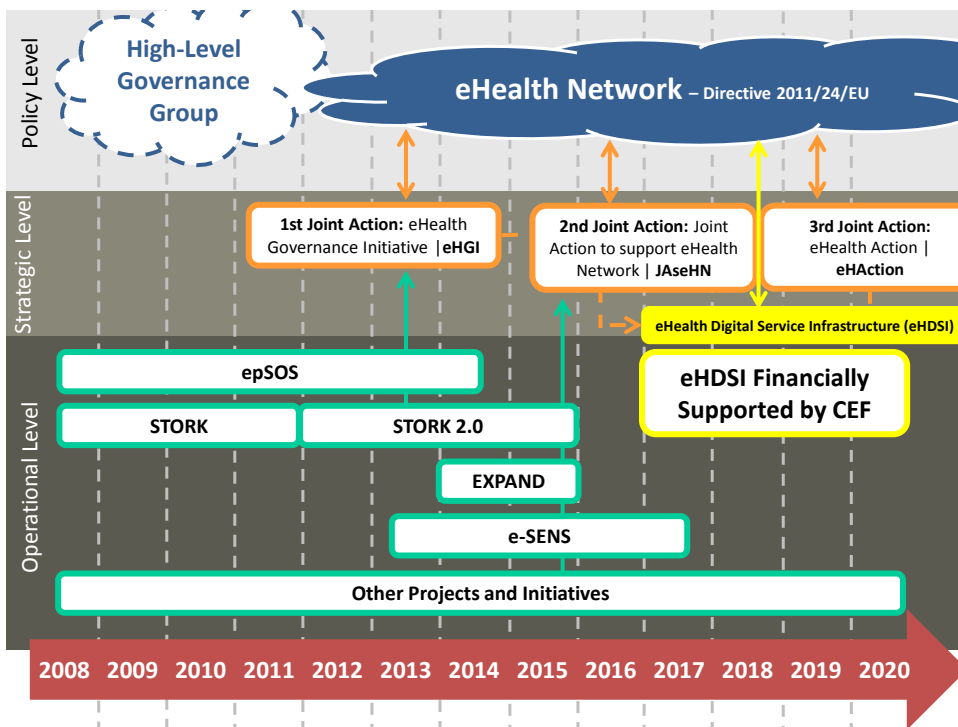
Policy Level

High-Level Governance Group

eHealth Network – Directive 2011/24/EU

Strategic Level

1st Joint Action: eHealth Governance Initiative |eHGI

2nd Joint Action: Joint Action to support eHealth Network | JAseHN

3rd Joint Action: eHealth Action | eHAction

eHealth Digital Service Infrastructure (eHDSI)

Operational Level

epSOS

STORK

STORK 2.0

EXPAND

e-SENS

eHDSI Financially Supported by CEF

Other Projects and Initiatives

2008 2009 2010 2011 2012 2013 2014 2015 2016 2017 2018 2019 2020